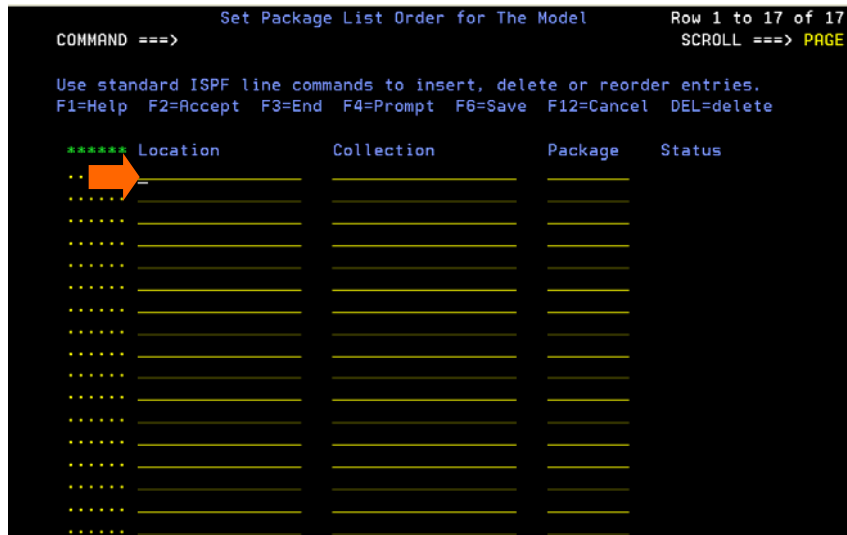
Set Package List Order for The Model Row 1 to 17 of 17
COMMAND ===> SCROLL ===> PAGE

Use standard ISPF line commands to insert, delete or reorder entries.
F1=Help F2=Accept F3=End F4=Prompt F6=Save F12=Cancel DEL=delete

****** Location Collection Package Status
..
......
......
......
......
......
......
......
......
......
......
......
......
......
......
......
......